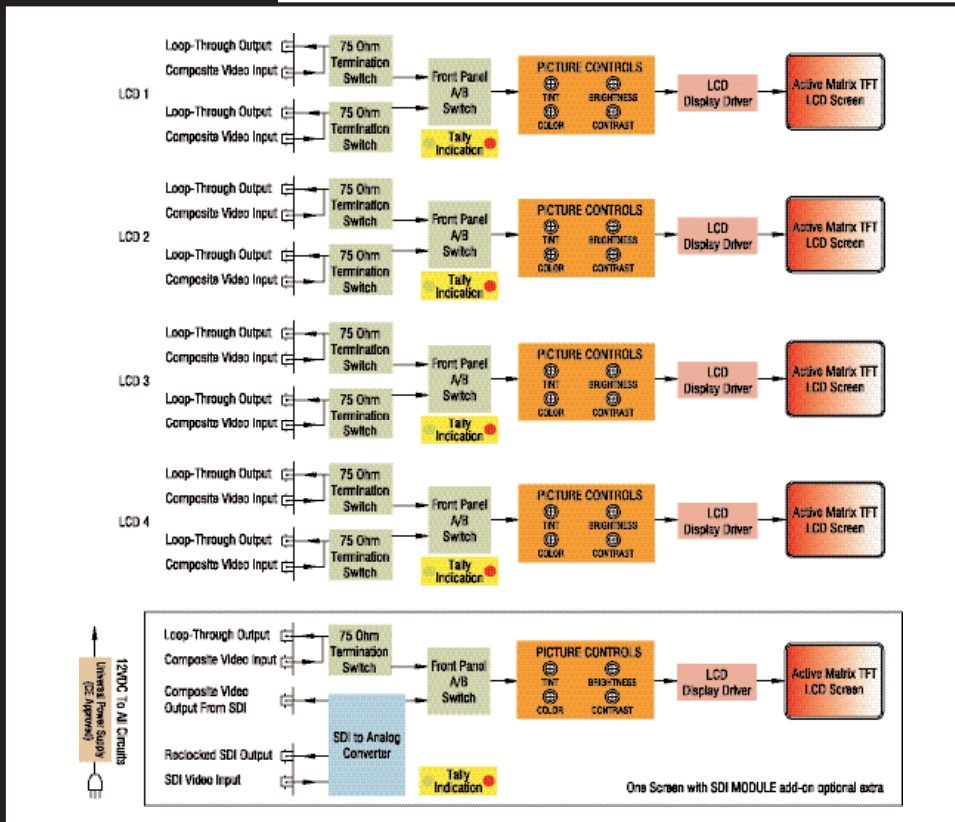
LCD 1

Loop-Through Output
Composite Video Input
75 Ohm Termination Switch
Loop-Through Output
Composite Video Input
75 Ohm Termination Switch
Front Panel A/B Switch
Tally Indication
PICTURE CONTROLS
TINT
BRIGHTNESS
COLOR
CONTRAST
LCD Display Driver
Active Matrix TFT LCD Screen

LCD 2

Loop-Through Output
Composite Video Input
75 Ohm Termination Switch
Loop-Through Output
Composite Video Input
75 Ohm Termination Switch
Front Panel A/B Switch
Tally Indication
PICTURE CONTROLS
TINT
BRIGHTNESS
COLOR
CONTRAST
LCD Display Driver
Active Matrix TFT LCD Screen

LCD 3

Loop-Through Output
Composite Video Input
75 Ohm Termination Switch
Loop-Through Output
Composite Video Input
75 Ohm Termination Switch
Front Panel A/B Switch
Tally Indication
PICTURE CONTROLS
TINT
BRIGHTNESS
COLOR
CONTRAST
LCD Display Driver
Active Matrix TFT LCD Screen

LCD 4

Loop-Through Output
Composite Video Input
75 Ohm Termination Switch
Loop-Through Output
Composite Video Input
75 Ohm Termination Switch
Front Panel A/B Switch
Tally Indication
PICTURE CONTROLS
TINT
BRIGHTNESS
COLOR
CONTRAST
LCD Display Driver
Active Matrix TFT LCD Screen

12VDC To All Circuits
Universal Power Supply (CE Approved)

Loop-Through Output
Composite Video Input
75 Ohm Termination Switch
Composite Video Output From SDI
Reclocked SDI Output
SDI Video Input
SDI to Analog Converter
Front Panel A/B Switch
Tally Indication
PICTURE CONTROLS
TINT
BRIGHTNESS
COLOR
CONTRAST
LCD Display Driver
Active Matrix TFT LCD Screen
One Screen with SDI MODULE add-on optional extra